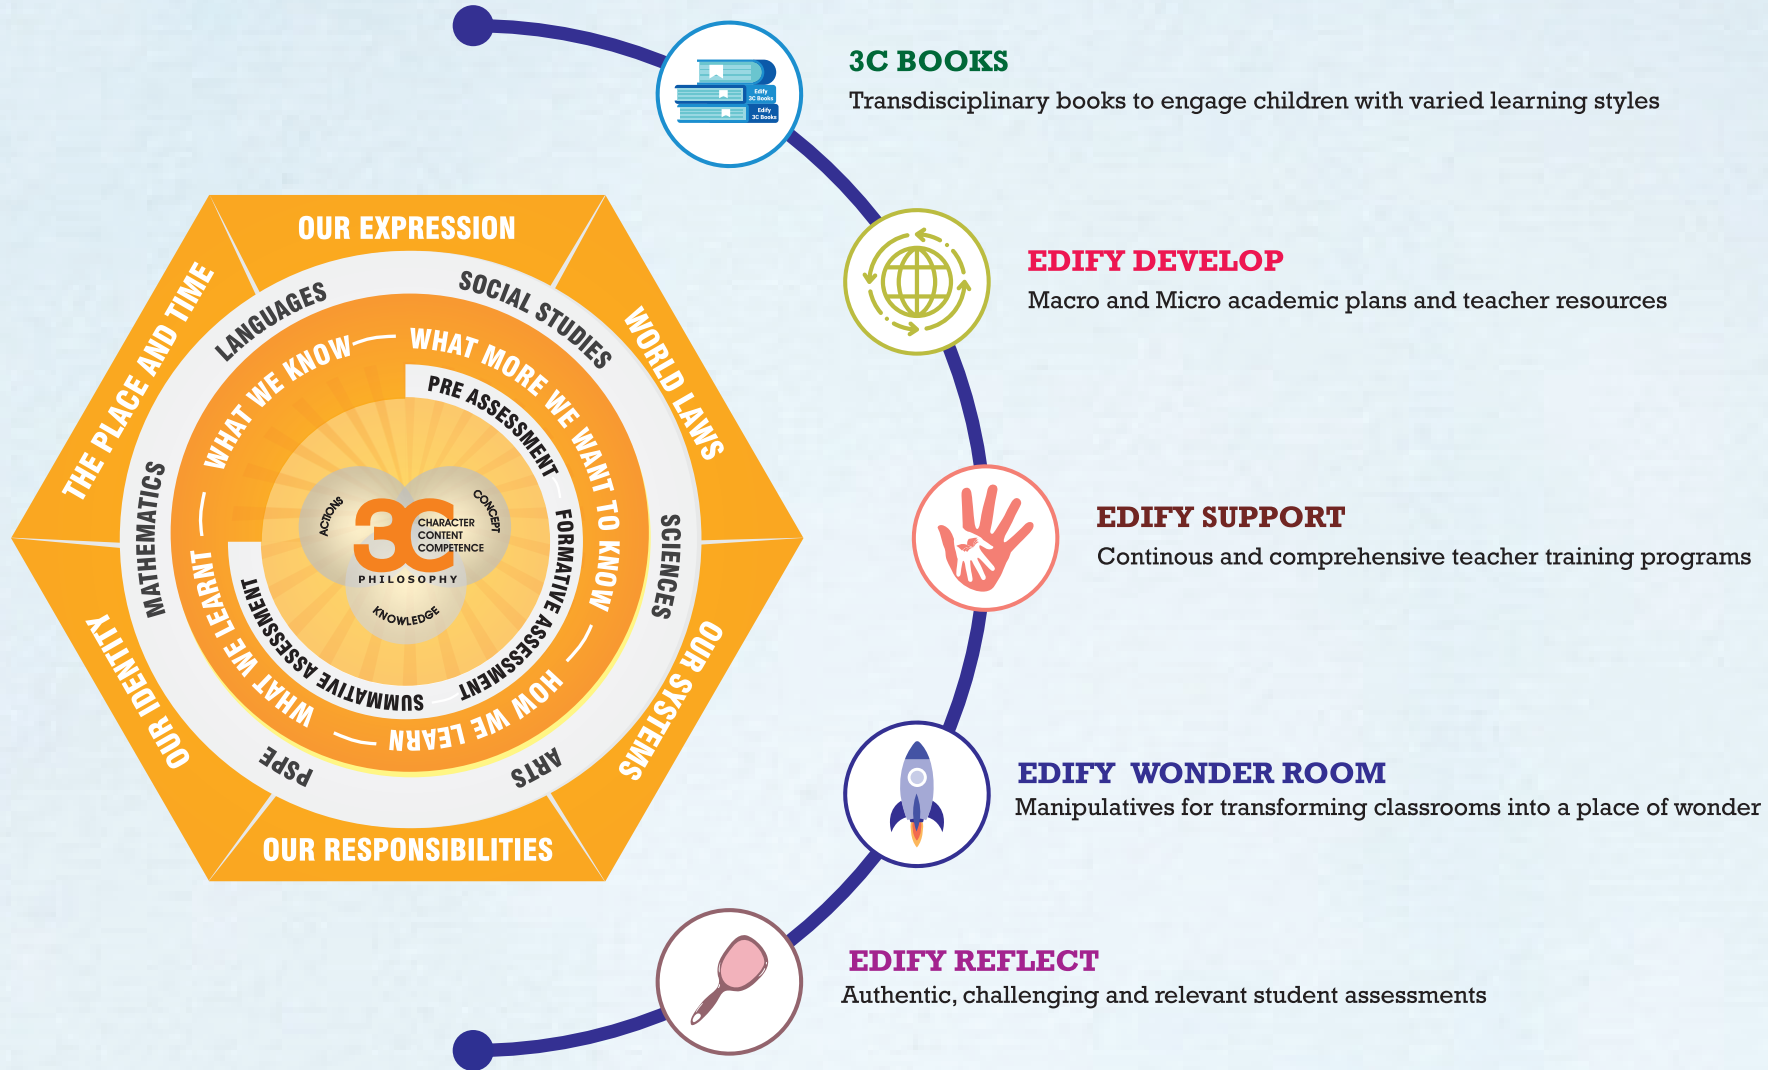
OUR EXPRESSION
WORLD LAWS
OUR SYSTEMS
OUR RESPONSIBILITIES
OUR IDENTITY
THE PLACE AND TIME

LANGUAGES
SOCIAL STUDIES
SCIENCES
ARTS
PSPE
MATHEMATICS

WHAT WE KNOW
WHAT MORE WE WANT TO KNOW
HOW WE LEARN
WHAT WE LEARNT

PRE ASSESSMENT
FORMATIVE ASSESSMENT
SUMMATIVE ASSESSMENT

ACTIONS
CONCEPT
KNOWLEDGE
3C
CHARACTER
CONTENT
COMPETENCE
PHILOSOPHY

Edify 3C Books
Edify 3C Books

3C BOOKS
Transdisciplinary books to engage children with varied learning styles

EDIFY DEVELOP
Macro and Micro academic plans and teacher resources

EDIFY SUPPORT
Continous and comprehensive teacher training programs

EDIFY WONDER ROOM
Manipulatives for transforming classrooms into a place of wonder

EDIFY REFLECT
Authentic, challenging and relevant student assessments